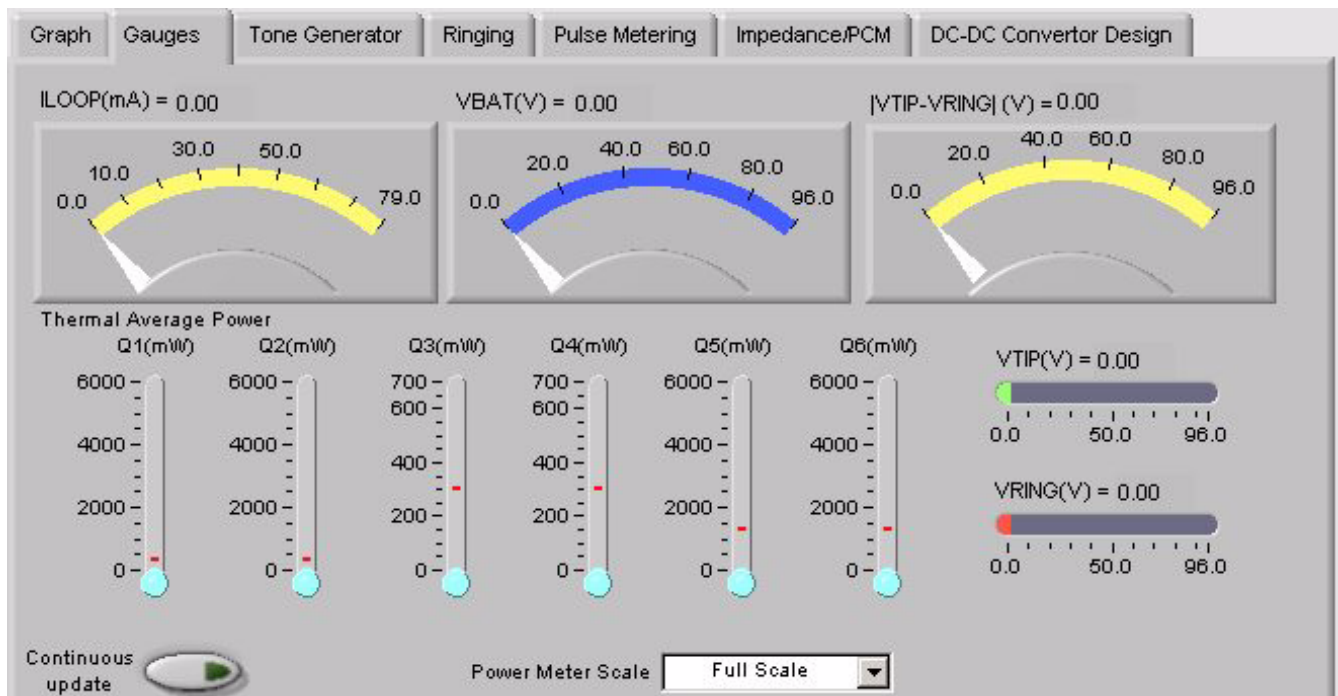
Graph | Gauges | Tone Generator | Ringing | Pulse Metering | Impedance/PCM | DC-DC Convertor Design

ILOOP(mA) = 0.00

0.0 10.0 30.0 50.0 79.0

VBAT(V) = 0.00

0.0 20.0 40.0 60.0 80.0 96.0

|VTIP-VRING| (V) = 0.00

0.0 20.0 40.0 60.0 80.0 96.0

Thermal Average Power

Q1(mW)
6000
4000
2000
0

Q2(mW)
6000
4000
2000
0

Q3(mW)
700
600
400
200
0

Q4(mW)
700
600
400
200
0

Q5(mW)
6000
4000
2000
0

Q6(mW)
6000
4000
2000
0

VTIP(V) = 0.00

0.0 50.0 96.0

VRING(V) = 0.00

0.0 50.0 96.0

Continuous update

Power Meter Scale | Full Scale